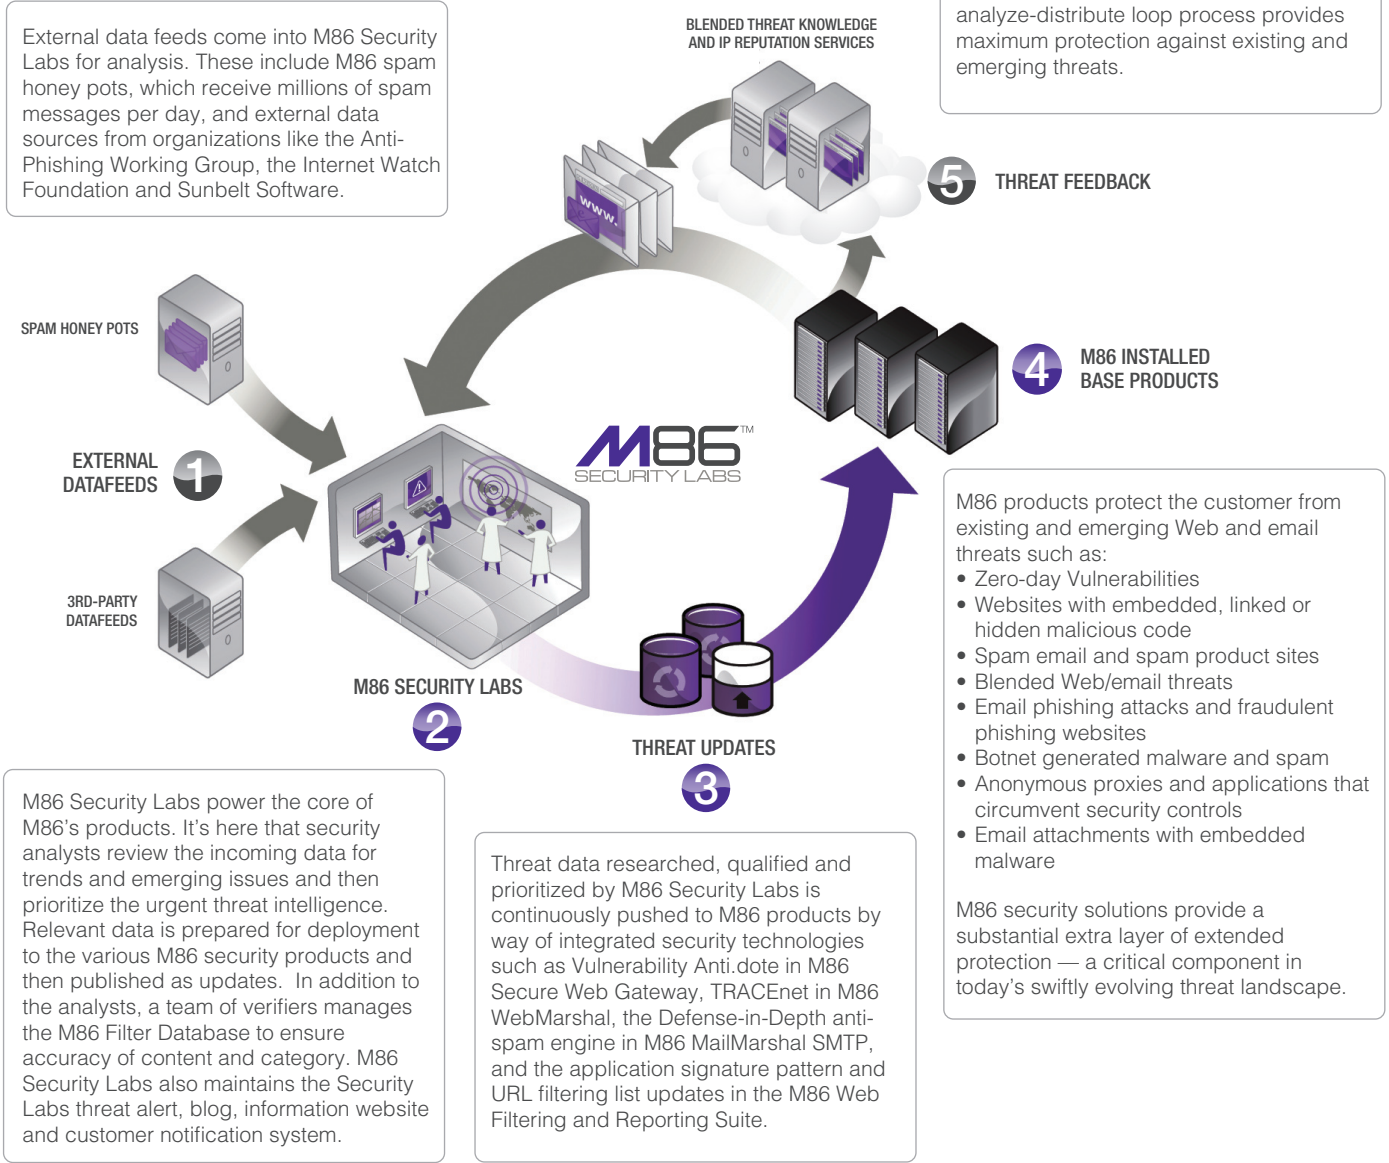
External data feeds come into M86 Security Labs for analysis. These include M86 spam honey pots, which receive millions of spam messages per day, and external data sources from organizations like the Anti-Phishing Working Group, the Internet Watch Foundation and Sunbelt Software.

BLENDED THREAT KNOWLEDGE AND IP REPUTATION SERVICES

analyze-distribute loop process provides maximum protection against existing and emerging threats.

www.

5 THREAT FEEDBACK

SPAM HONEY POTS

4 M86 INSTALLED BASE PRODUCTS

EXTERNAL DATAFEEDS 1

M86™ SECURITY LABS

3RD-PARTY DATAFEEDS

M86 SECURITY LABS

2

THREAT UPDATES

3

M86 products protect the customer from existing and emerging Web and email threats such as:
• Zero-day Vulnerabilities
• Websites with embedded, linked or hidden malicious code
• Spam email and spam product sites
• Blended Web/email threats
• Email phishing attacks and fraudulent phishing websites
• Botnet generated malware and spam
• Anonymous proxies and applications that circumvent security controls
• Email attachments with embedded malware

M86 security solutions provide a substantial extra layer of extended protection — a critical component in today's swiftly evolving threat landscape.

M86 Security Labs power the core of M86's products. It's here that security analysts review the incoming data for trends and emerging issues and then prioritize the urgent threat intelligence. Relevant data is prepared for deployment to the various M86 security products and then published as updates. In addition to the analysts, a team of verifiers manages the M86 Filter Database to ensure accuracy of content and category. M86 Security Labs also maintains the Security Labs threat alert, blog, information website and customer notification system.

Threat data researched, qualified and prioritized by M86 Security Labs is continuously pushed to M86 products by way of integrated security technologies such as Vulnerability Anti.dote in M86 Secure Web Gateway, TRACEnet in M86 WebMarshal, the Defense-in-Depth anti-spam engine in M86 MailMarshal SMTP, and the application signature pattern and URL filtering list updates in the M86 Web Filtering and Reporting Suite.